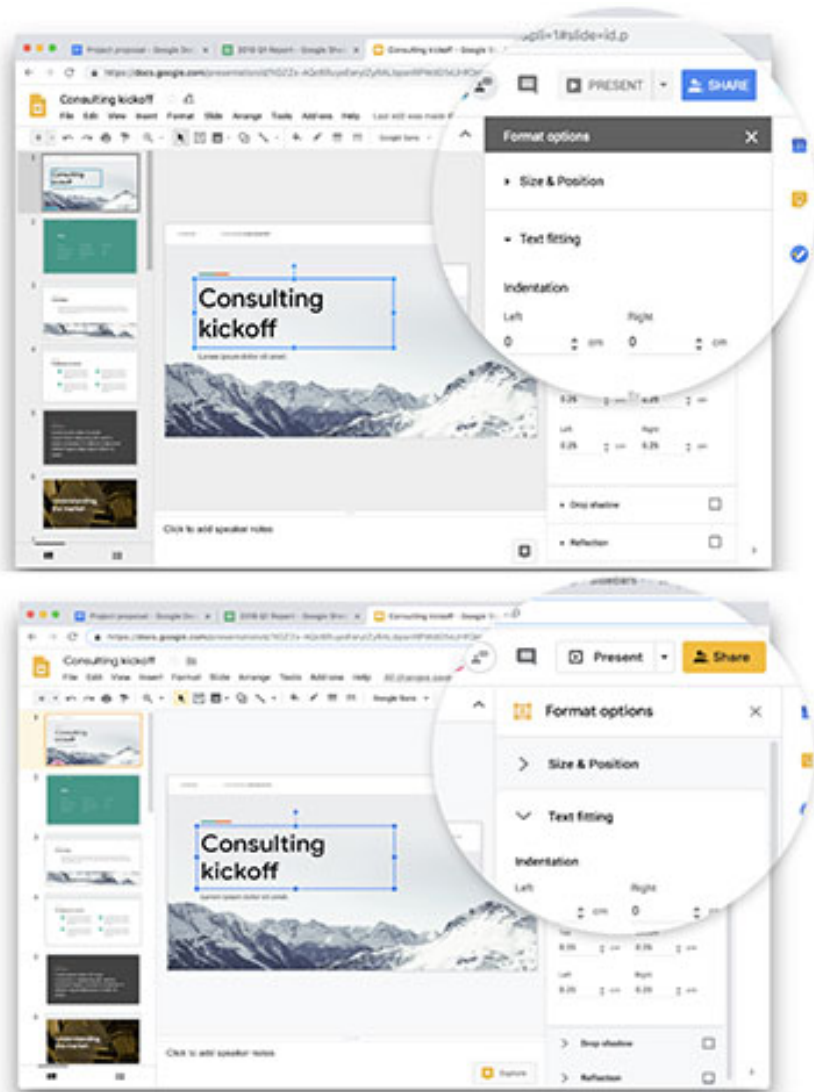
Project proposal - Google Do
2018 Q1 Report - Google She
Consulting kickoff - Google S
https://docs.google.com/presentation/d/
pli=1#slide=id.p
Consulting kickoff
File Edit View Insert Format Slide Arrange Tools Add-ons Help
PRESENT
SHARE
Format options
Size & Position
Text fitting
Indentation
Left
0 cm
Right
0 cm
Consulting kickoff
Understanding the market
Left
0.25
Right
0.25
Drop shadow
Reflection
Click to add speaker notes

Project proposal - Google Do
2018 Q1 Report - Google She
Consulting kickoff - Google S
https://docs.google.com/presentation/d/
Consulting kickoff
File Edit View Insert Format Slide Arrange Tools Add-ons Help
Present
Share
Format options
Size & Position
Text fitting
Indentation
Left
cm
Right
0
Consulting kickoff
Understanding the market
Left
0.25
Right
0.25
Drop shadow
Reflection
Click to add speaker notes
Explore